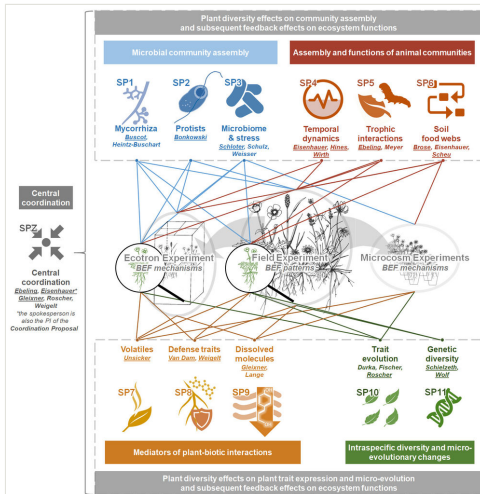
Plant diversity effects on community assembly and subsequent feedback effects on ecosystem functions

Microbial community assembly

Assembly and functions of animal communities

SP1
Mycorrhiza
Buscot, Heintz-Buschart

SP2
Protists
Bonkowski

SP3
Microbiome & stress
Schloter, Schulz, Weisser

SP4
Temporal dynamics
Eisenhauer, Hines, Wirth

SP5
Trophic interactions
Ebeling, Meyer

SP6
Soil food webs
Brose, Eisenhauer, Scheu

Central coordination

SPZ

Central coordination
Ebeling, Eisenhauer*
Gleixner, Roscher, Weigelt
*the spokesperson is also the PI of the Coordination Proposal

Ecotron Experiment
BEF mechanisms

Field Experiment
BEF patterns

Microcosm Experiments
BEF mechanisms

Volatiles
Unsicker

Defense traits
Van Dam, Weigelt

Dissolved molecules
Gleixner, Lange

Trait evolution
Durka, Fischer, Roscher

Genetic diversity
Schielzeth, Wolf

SP7

SP8

SP9

SP10

SP11

Mediators of plant-biotic interactions

Intraspecific diversity and micro-evolutionary changes

Plant diversity effects on plant trait expression and micro-evolution and subsequent feedback effects on ecosystem functions